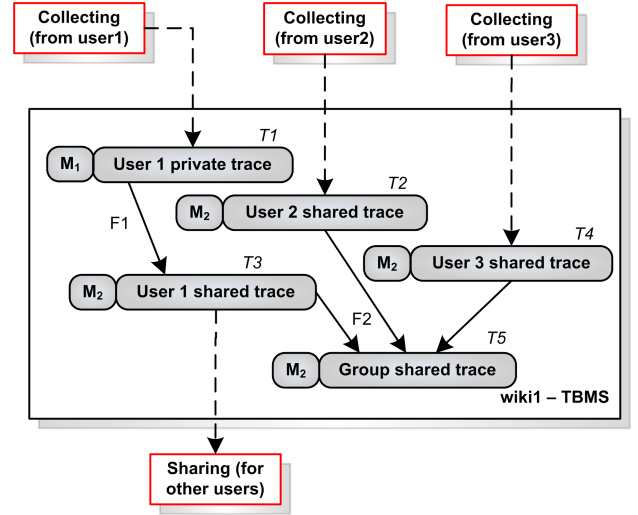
Collecting (from user1)

Collecting (from user2)

Collecting (from user3)

$M_1$ User 1 private trace $T1$

$M_2$ User 2 shared trace $T2$

$M_2$ User 3 shared trace $T4$

F1

$M_2$ User 1 shared trace $T3$

F2

$T5$

$M_2$ Group shared trace

wiki1 – TBMS

Sharing (for other users)